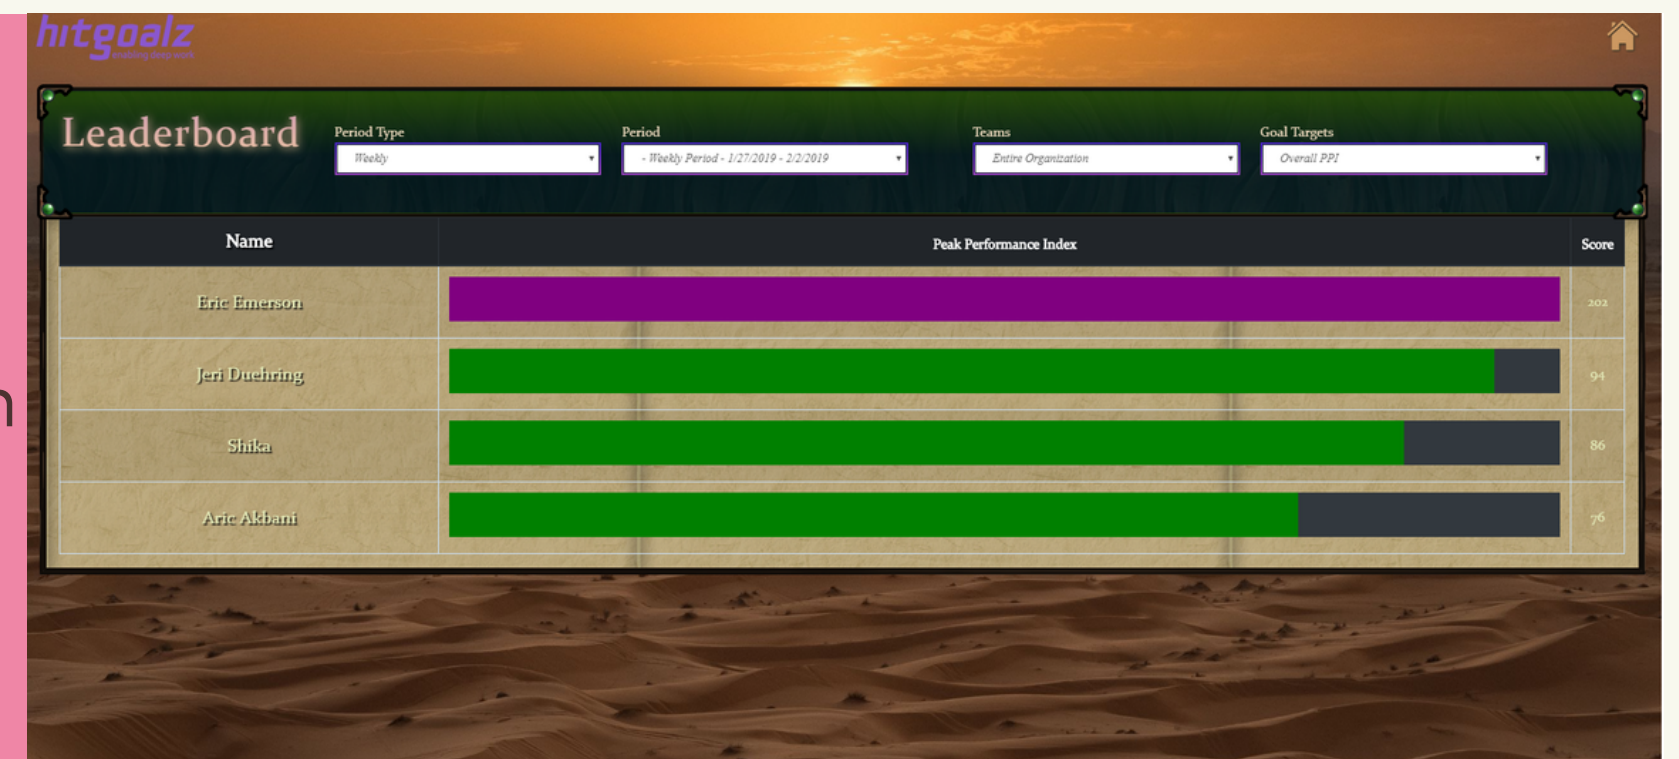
hitgoalz
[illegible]

Leaderboard

Period Type
Weekly

Period
- Weekly Period - 1/27/2019 - 2/2/2019

Teams
Entire Organization

Goal Targets
Overall PPI

| Name | Peak Performance Index | Score |
|---|---|---|
| Eric Emerson | | 202 |
| Jeri Duehring | | 94 |
| Shika | | 86 |
| Aric Akbani | | 76 |